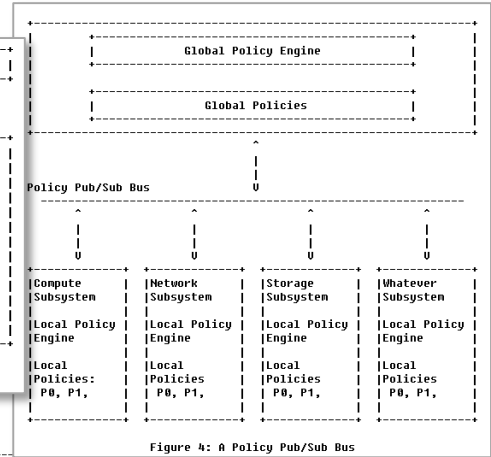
Global Policy Engine

Global Policies

Policy Pub/Sub Bus

Compute Subsystem

Local Policy Engine

Local Policies: P0, P1,

Network Subsystem

Local Policy Engine

Local Policies P0, P1,

Storage Subsystem

Local Policy Engine

Local Policies P0, P1,

Whatever Subsystem

Local Policy Engine

Local Policies P0, P1,

Figure 4: A Policy Pub/Sub Bus